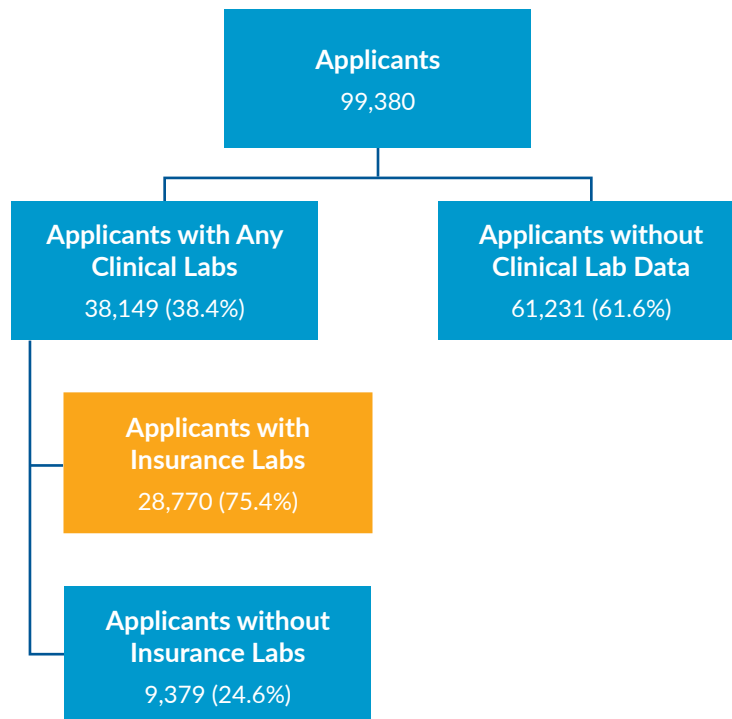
Applicants
99,380

Applicants with Any Clinical Labs
38,149 (38.4%)

Applicants without Clinical Lab Data
61,231 (61.6%)

Applicants with Insurance Labs
28,770 (75.4%)

Applicants without Insurance Labs
9,379 (24.6%)